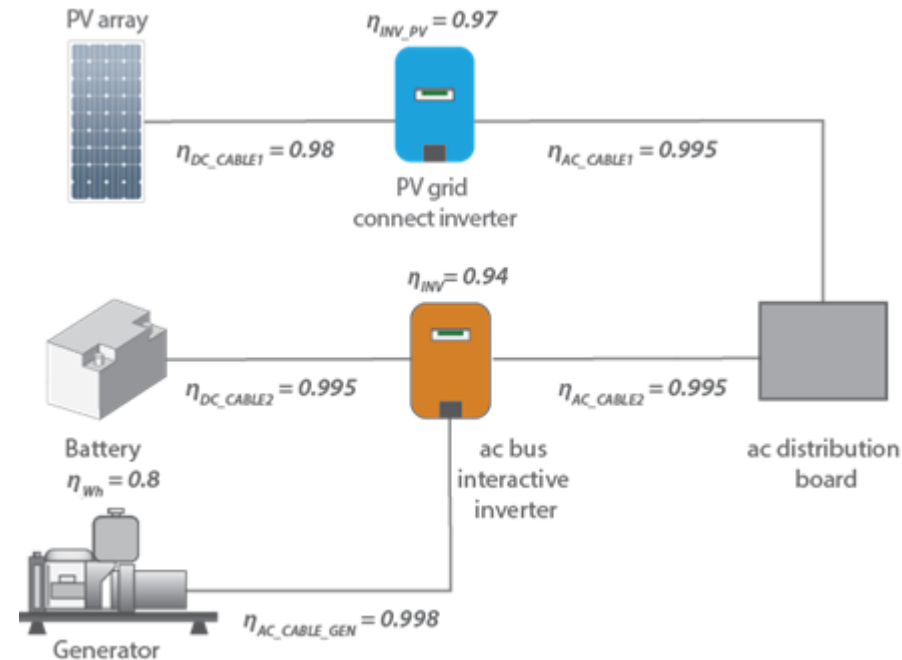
PV array

$\eta_{INV\_PV} = 0.97$

$\eta_{DC\_CABLE1} = 0.98$

PV grid connect inverter

$\eta_{AC\_CABLE1} = 0.995$

$\eta_{INV} = 0.94$

$\eta_{DC\_CABLE2} = 0.995$

$\eta_{AC\_CABLE2} = 0.995$

Battery

$\eta_{Wh} = 0.8$

ac bus interactive inverter

ac distribution board

$\eta_{AC\_CABLE\_GEN} = 0.998$

Generator